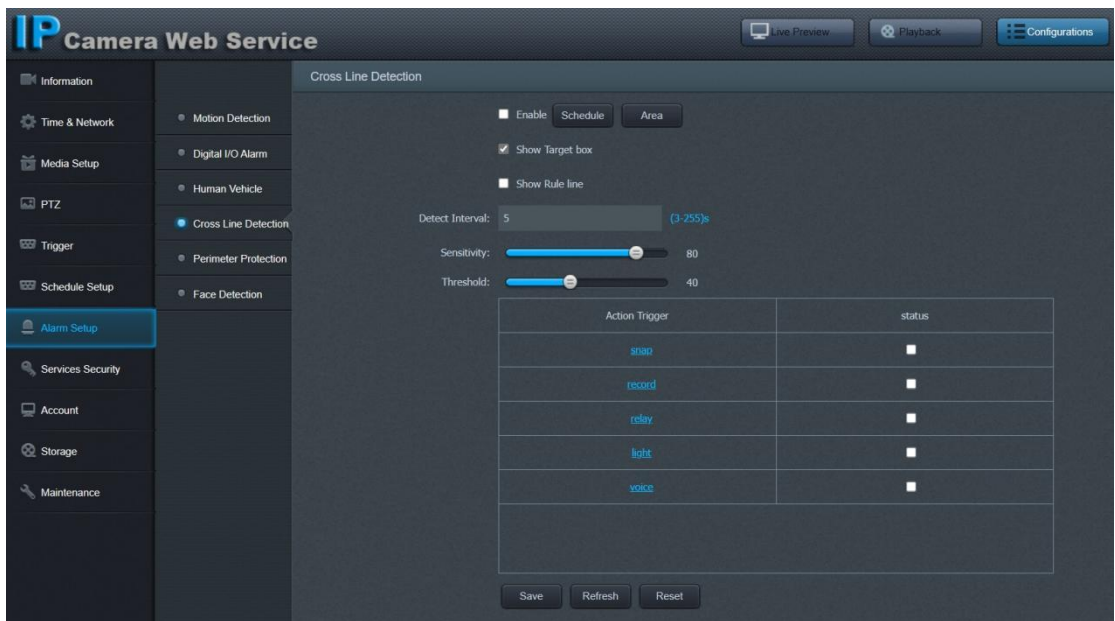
IP Camera Web Service

Live Preview
Playback
Configurations

Information
Time & Network
Media Setup
PTZ
Trigger
Schedule Setup
Alarm Setup
Services Security
Account
Storage
Maintenance

Motion Detection
Digital I/O Alarm
Human Vehicle
Cross Line Detection
Perimeter Protection
Face Detection

Cross Line Detection

Enable Schedule Area

Show Target box

Show Rule line

Detect Interval: 5 (3-255)s

Sensitivity: 80

Threshold: 40

| Action Trigger | status |
|---|---|
| snap | |
| record | |
| relay | |
| light | |
| voice | |

Save Refresh Reset